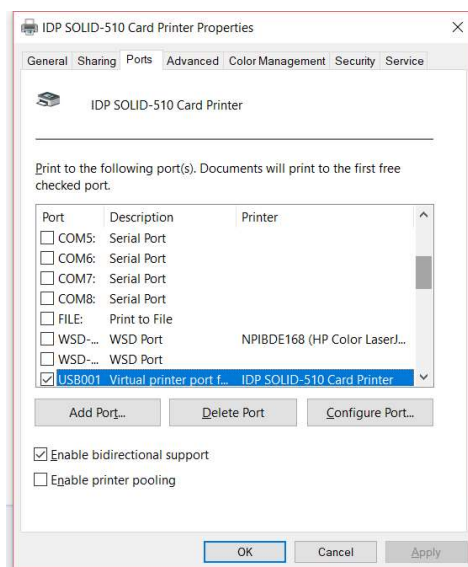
IDP SOLID-510 Card Printer Properties

×

General Sharing Ports Advanced Color Management Security Service

IDP SOLID-510 Card Printer

Print to the following port(s). Documents will print to the first free checked port.

| Port | Description | Printer |
|---|---|---|
| ☐ COM5: | Serial Port | |
| ☐ COM6: | Serial Port | |
| ☐ COM7: | Serial Port | |
| ☐ COM8: | Serial Port | |
| ☐ FILE: | Print to File | |
| ☐ WSD-... | WSD Port | NPIBDE168 (HP Color LaserJ... |
| ☐ WSD-... | WSD Port | |
| ☑ USB001 | Virtual printer port f... | IDP SOLID-510 Card Printer |

Add Port... Delete Port Configure Port...

☑ Enable bidirectional support

☐ Enable printer pooling

OK Cancel Apply